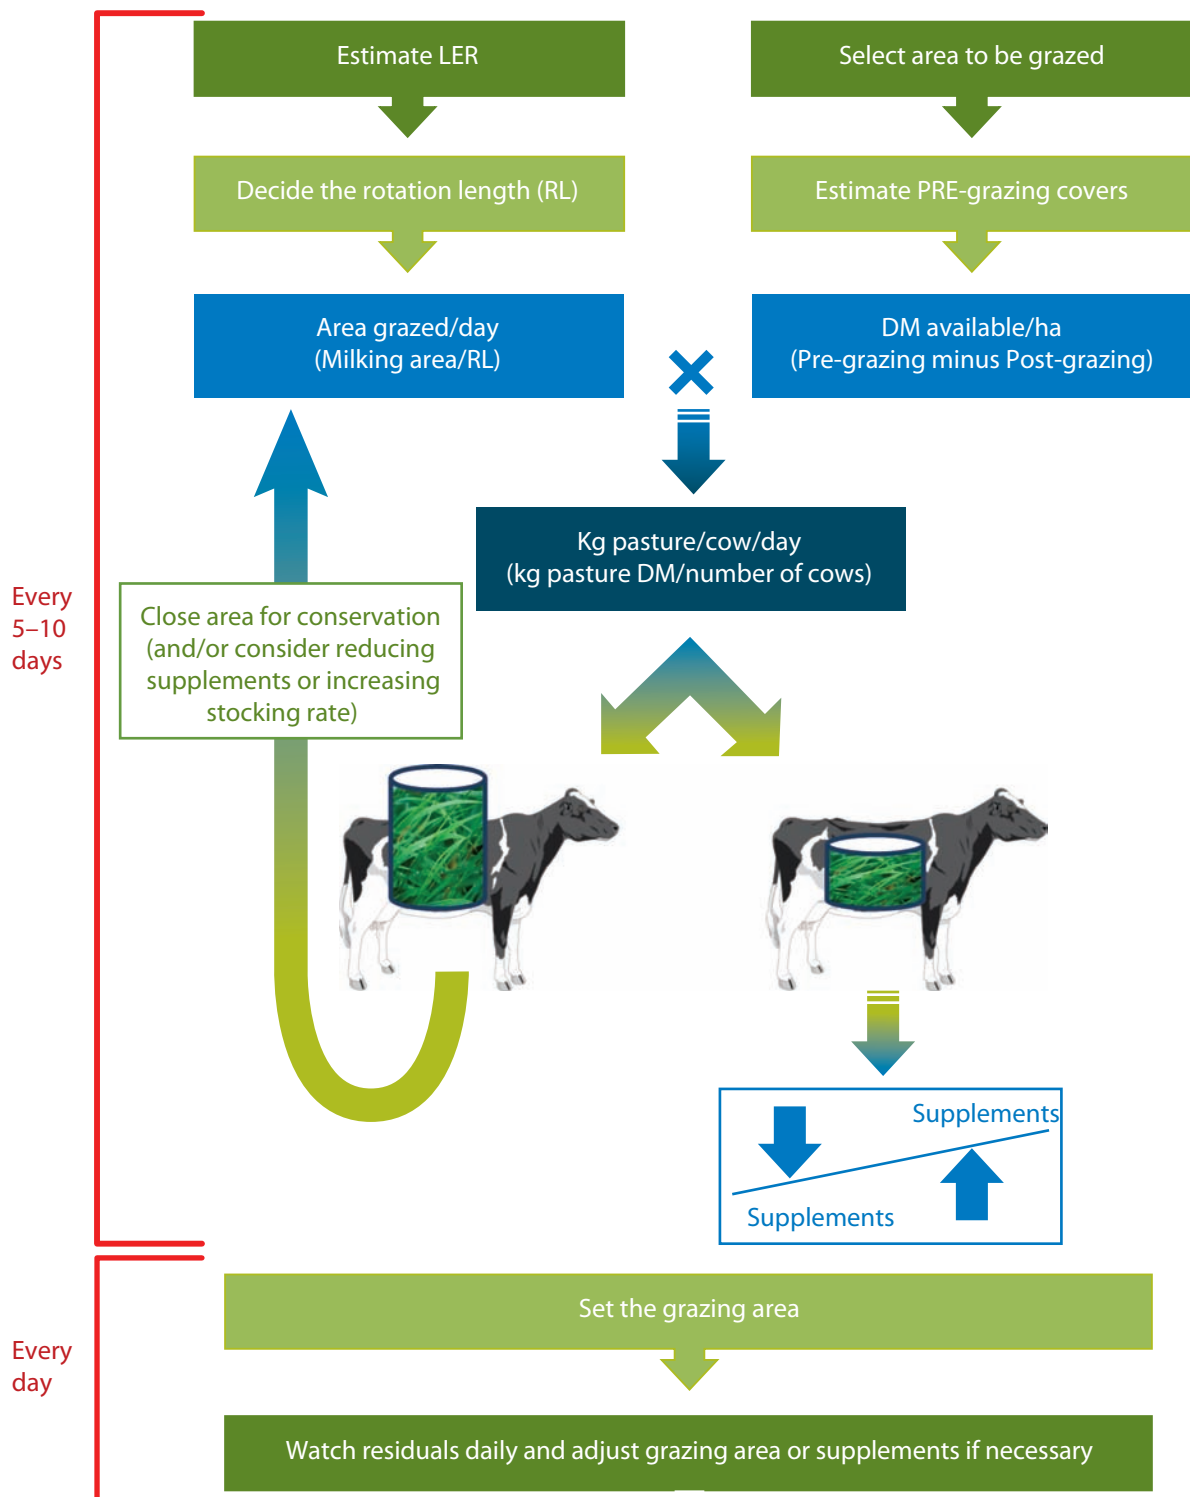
Every 5–10 days

Estimate LER

Select area to be grazed

Decide the rotation length (RL)

Estimate PRE-grazing covers

Area grazed/day
(Milking area/RL)

DM available/ha
(Pre-grazing minus Post-grazing)

Kg pasture/cow/day
(kg pasture DM/number of cows)

Close area for conservation (and/or consider reducing supplements or increasing stocking rate)

Supplements

Supplements

Every day

Set the grazing area

Watch residuals daily and adjust grazing area or supplements if necessary